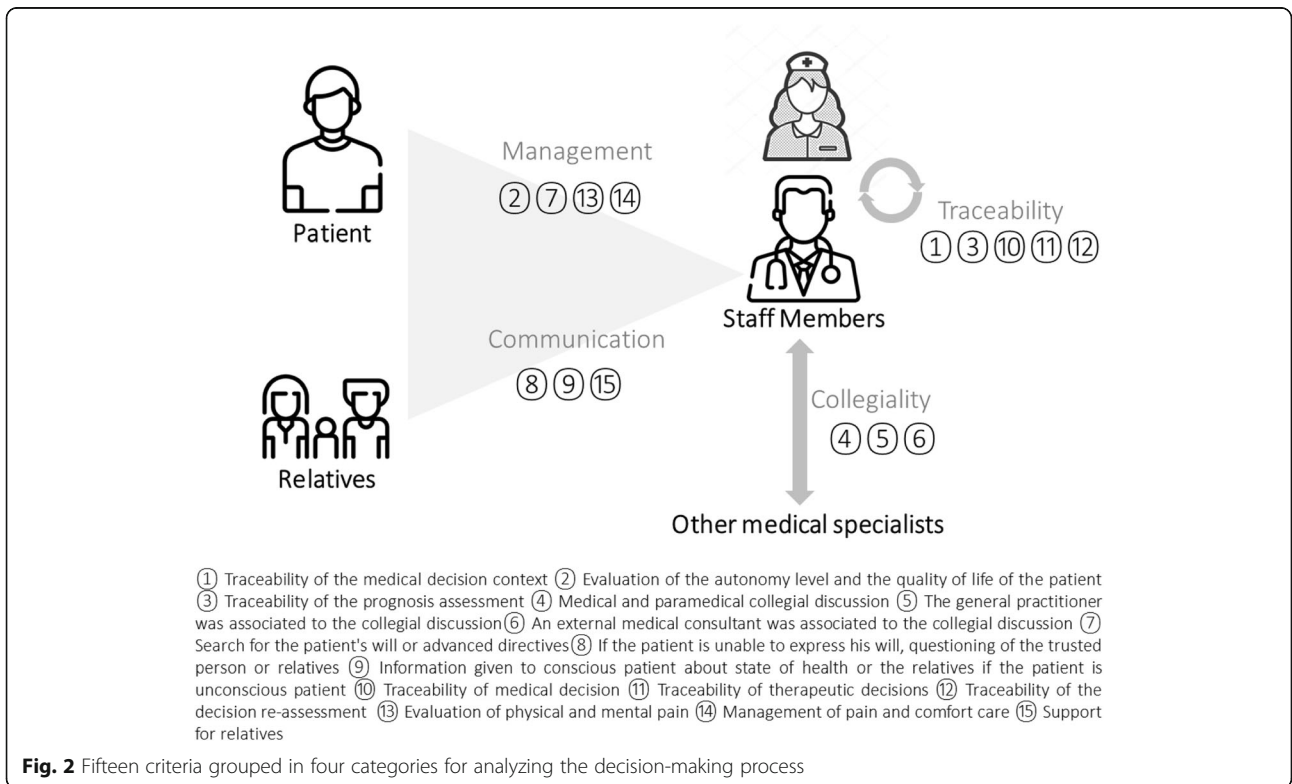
Patient

Management
②⑦⑬⑭

Staff Members

Traceability
①③⑩⑪⑫

Communication
⑧⑨⑮

Relatives

Collegiality
④⑤⑥

Other medical specialists

① Traceability of the medical decision context ② Evaluation of the autonomy level and the quality of life of the patient ③ Traceability of the prognosis assessment ④ Medical and paramedical collegial discussion ⑤ The general practitioner was associated to the collegial discussion ⑥ An external medical consultant was associated to the collegial discussion ⑦ Search for the patient's will or advanced directives ⑧ If the patient is unable to express his will, questioning of the trusted person or relatives ⑨ Information given to conscious patient about state of health or the relatives if the patient is unconscious patient ⑩ Traceability of medical decision ⑪ Traceability of therapeutic decisions ⑫ Traceability of the decision re-assessment ⑬ Evaluation of physical and mental pain ⑭ Management of pain and comfort care ⑮ Support for relatives

**Fig. 2** Fifteen criteria grouped in four categories for analyzing the decision-making process